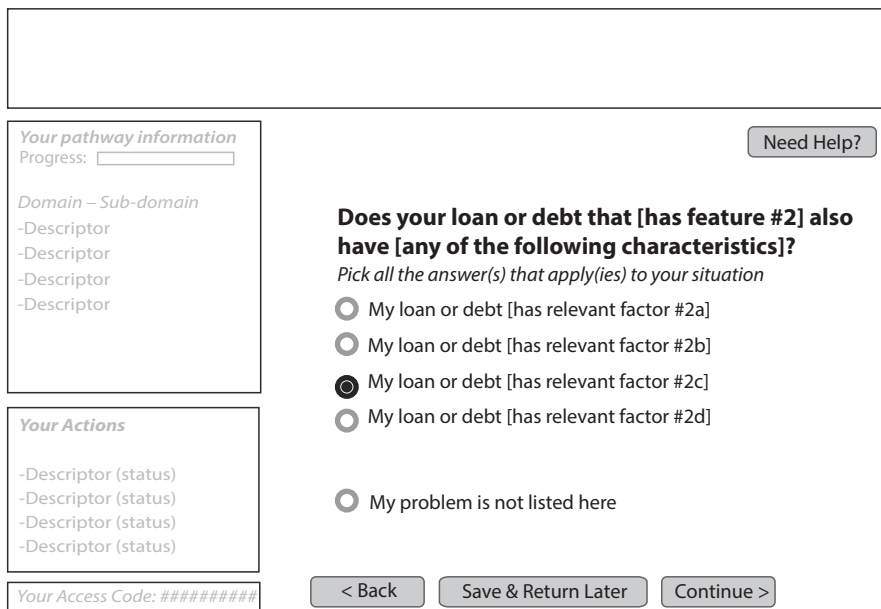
Your pathway information
Progress:

Domain – Sub-domain
-Descriptor
-Descriptor
-Descriptor
-Descriptor

Your Actions

-Descriptor (status)
-Descriptor (status)
-Descriptor (status)
-Descriptor (status)

Your Access Code: #########

Need Help?

Does your loan or debt that [has feature #2] also have [any of the following characteristics]?
Pick all the answer(s) that apply(ies) to your situation

My loan or debt [has relevant factor #2a]
My loan or debt [has relevant factor #2b]
My loan or debt [has relevant factor #2c]
My loan or debt [has relevant factor #2d]

My problem is not listed here

< Back
Save & Return Later
Continue >